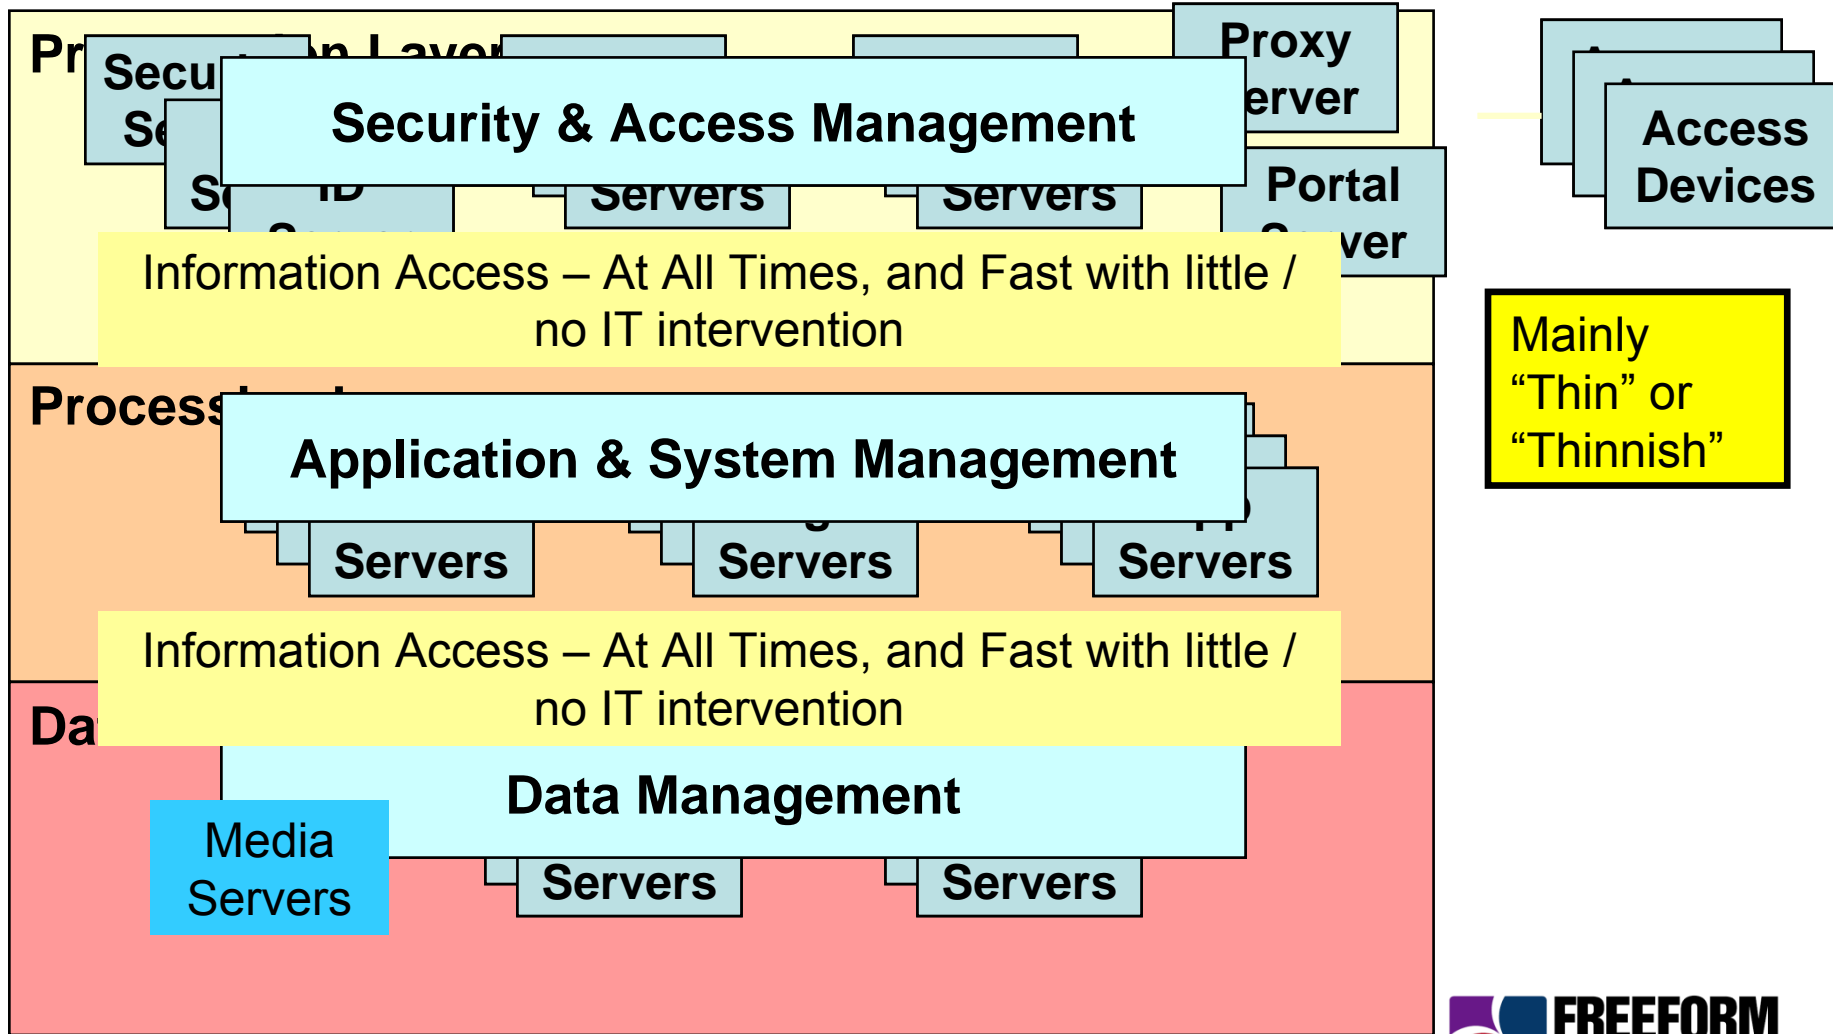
Pr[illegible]n Layer

Secu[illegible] Se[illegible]

Se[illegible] ID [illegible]

Proxy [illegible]erver

Portal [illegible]ver

Security & Access Management

Servers

Servers

Access Devices

Information Access – At All Times, and Fast with little / no IT intervention

Mainly “Thin” or “Thinnish”

Process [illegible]

Application & System Management

Servers

Servers

Servers

Information Access – At All Times, and Fast with little / no IT intervention

Da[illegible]

Data Management

Media Servers

Servers

Servers

FREEFORM